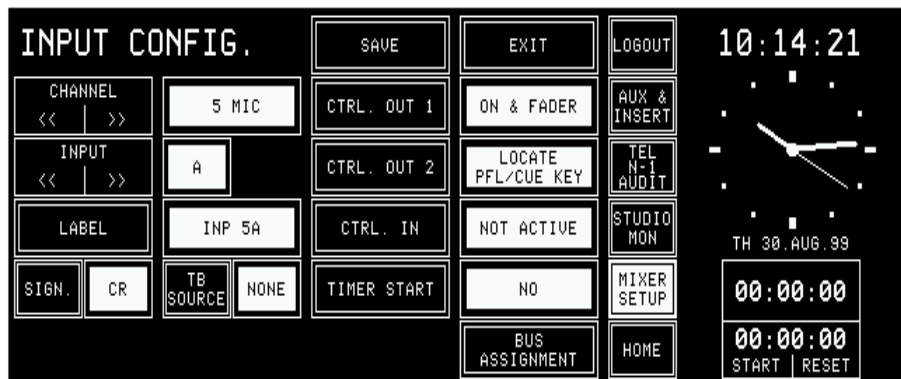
INPUT CONFIG.

SAVE

EXIT

LOGOUT

10:14:21

CHANNEL
<< | >>

5 MIC

CTRL. OUT 1

ON & FADER

AUX & INSERT

INPUT
<< | >>

A

CTRL. OUT 2

LOCATE PFL/CUE KEY

TEL N-1 AUDIT

LABEL

INP 5A

CTRL. IN

NOT ACTIVE

STUDIO MON

TH 30.AUG.99

SIGN.

CR

TB SOURCE

NONE

TIMER START

NO

MIXER SETUP

00:00:00

BUS ASSIGNMENT

HOME

00:00:00
START | RESET